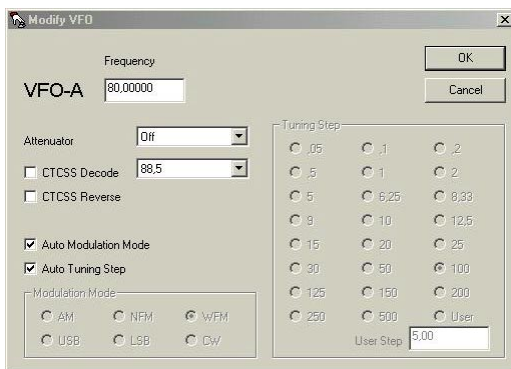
Modify VFO

Frequency

VFO-A 80,00000

OK

Cancel

Attenuator Off

CTCSS Decode 88,5

CTCSS Reverse

Auto Modulation Mode

Auto Tuning Step

Modulation Mode

AM NFM WFM

USB LSB CW

Tuning Step

,05 ,1 ,2

,5 1 2

5 6,25 8,33

9 10 12,5

15 20 25

30 50 100

125 150 200

250 500 User

User Step 5,00